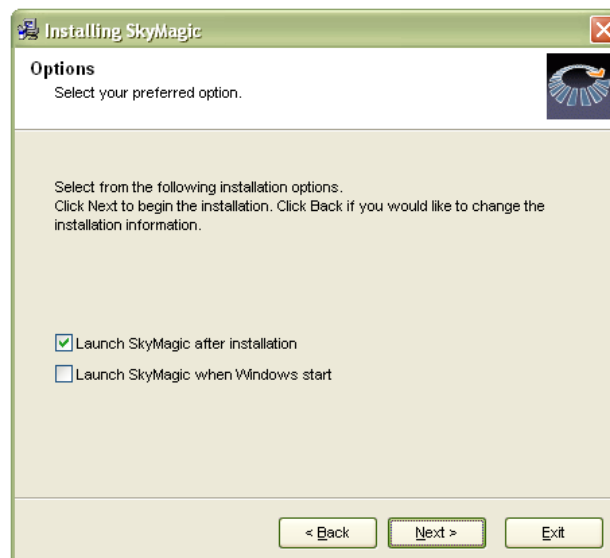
Installing SkyMagic

Options
Select your preferred option.

Select from the following installation options.
Click Next to begin the installation. Click Back if you would like to change the installation information.

Launch SkyMagic after installation
Launch SkyMagic when Windows start

< Back
Next >
Exit